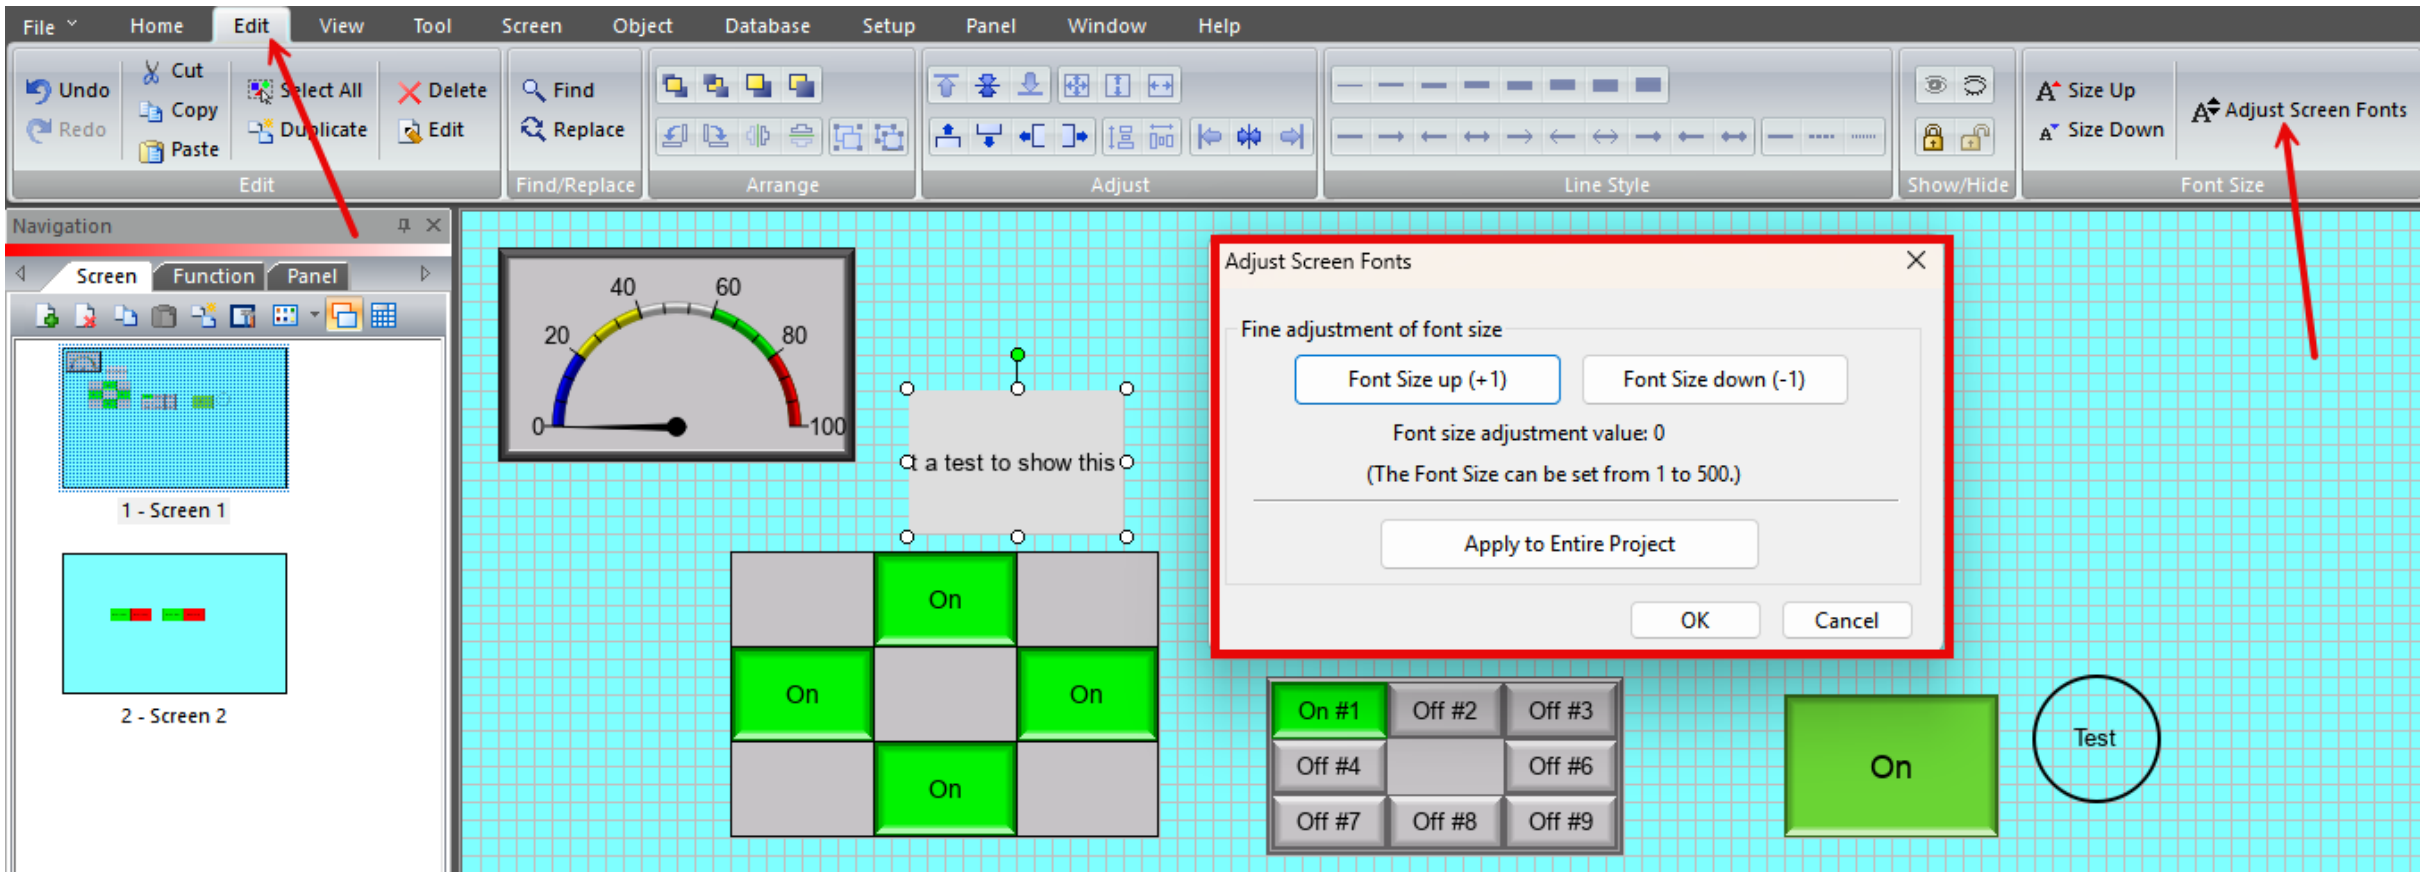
File Home Edit View Tool Screen Object Database Setup Panel Window Help

Undo
Redo
Cut
Copy
Paste
Select All
Duplicate
Delete
Edit
Edit

Find
Replace
Find/Replace

Arrange

Adjust

Line Style

Show/Hide

Size Up
Size Down
Adjust Screen Fonts
Font Size

Navigation

Screen Function Panel

1 - Screen 1

2 - Screen 2

40 60
20 80
0 100

a test to show this

On
On On
On

Adjust Screen Fonts

Fine adjustment of font size

Font Size up (+1)
Font Size down (-1)

Font size adjustment value: 0

(The Font Size can be set from 1 to 500.)

Apply to Entire Project

OK
Cancel

| On #1 | Off #2 | Off #3 |
|---|---|---|
| Off #4 | | Off #6 |
| Off #7 | Off #8 | Off #9 |

On

Test